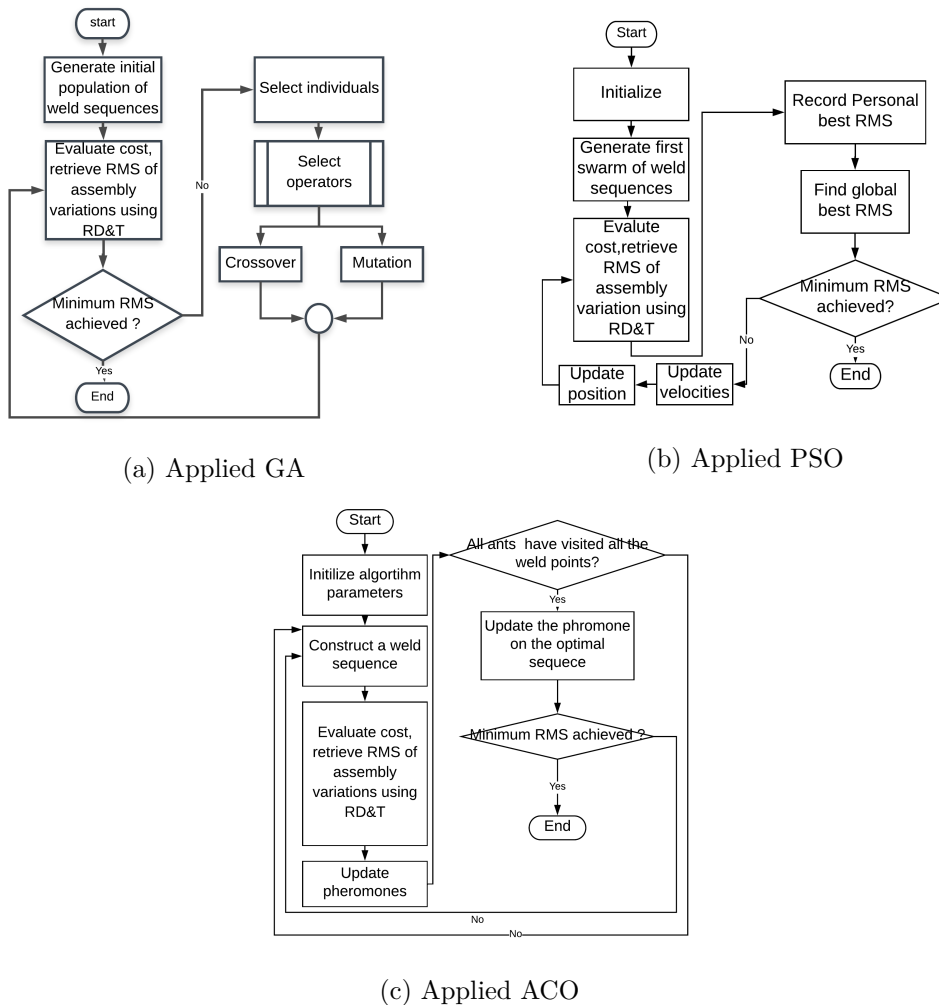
start

Generate initial population of weld sequences

Evaluate cost, retrieve RMS of assembly variations using RD&T

Minimum RMS achieved ?

No

Yes

End

Select individuals

Select operators

Crossover

Mutation

(a) Applied GA

Start

Initialize

Generate first swarm of weld sequences

Evalute cost,retrieve RMS of assembly variation using RD&T

Record Personal best RMS

Find global best RMS

Minimum RMS achieved?

No

Yes

End

Update position

Update velocities

(b) Applied PSO

Start

Initilize algortihm parameters

Construct a weld sequence

Evaluate cost, retrieve RMS of assembly variations using RD&T

Update pheromones

All ants have visited all the weld points?

Yes

Update the phromone on the optimal sequece

Minimum RMS achieved ?

Yes

End

No

No

(c) Applied ACO